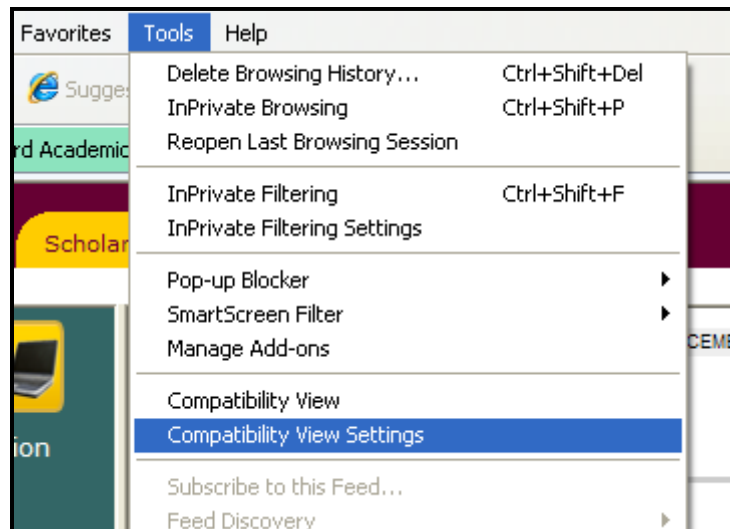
Favorites Tools Help

Sugges

rd Academic

Scholar

ion

CEME

Delete Browsing History... Ctrl+Shift+Del
InPrivate Browsing Ctrl+Shift+P
Reopen Last Browsing Session

InPrivate Filtering Ctrl+Shift+F
InPrivate Filtering Settings

Pop-up Blocker
SmartScreen Filter
Manage Add-ons

Compatibility View
Compatibility View Settings

Subscribe to this Feed...
Feed Discovery